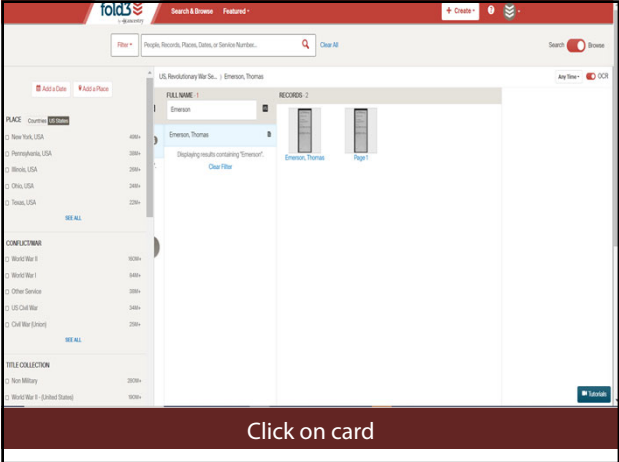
fold3 by ancestry

Search & Browse   Featured ▾

+ Create ▾

Filter ▾   People, Records, Places, Dates, or Service Number...   Clear All

Search   Browse

Add a Date   Add a Place

PLACE   Countries   US States

New York, USA   468K+
Pennsylvania, USA   398K+
Illinois, USA   269K+
Ohio, USA   249K+
Texas, USA   221K+

SEE ALL

CONFLICT/WAR

World War II   160M+
World War I   848K+
Other Service   398K+
US Civil War   349K+
Civil War (Union)   259K+

SEE ALL

TITLE COLLECTION

Non Military   280M+
World War II - (United States)   160M+

US, Revolutionary War Se... › Emerson, Thomas

Any Time ▾   OCR

FULL NAME · 1

Emerson

Emerson, Thomas

Displaying results containing "Emerson".
Clear Filter

RECORDS · 2

Emerson, Thomas   Page 1

Tutorials

Click on card